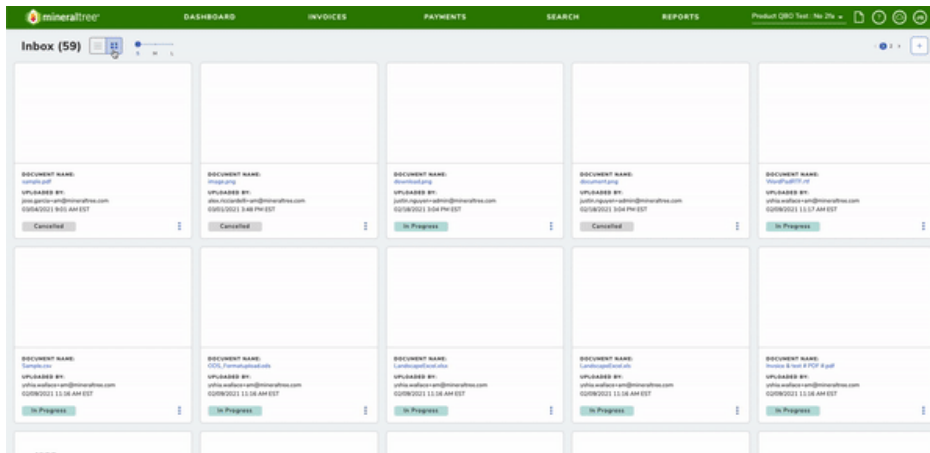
mineraltree DASHBOARD INVOICES PAYMENTS SEARCH REPORTS Product QBO Test : No 2fa

Inbox (59)

S M L

DOCUMENT NAME:
sample.pdf
UPLOADED BY:
jose.garcia+am@mineraltree.com
03/04/2021 9:01 AM EST
Cancelled

DOCUMENT NAME:
image.png
UPLOADED BY:
alex.rizzardelli+am@mineraltree.com
03/01/2021 3:48 PM EST
Cancelled

DOCUMENT NAME:
download.png
UPLOADED BY:
justin.nguyen+admin@mineraltree.com
02/18/2021 3:04 PM EST
In Progress

DOCUMENT NAME:
document.png
UPLOADED BY:
justin.nguyen+admin@mineraltree.com
02/18/2021 3:04 PM EST
Cancelled

DOCUMENT NAME:
WordPadRTF.rtf
UPLOADED BY:
yshia.wallace+am@mineraltree.com
02/09/2021 11:17 AM EST
In Progress

DOCUMENT NAME:
Sample.csv
UPLOADED BY:
yshia.wallace+am@mineraltree.com
02/09/2021 11:16 AM EST
In Progress

DOCUMENT NAME:
ODS_FormatUpload.ods
UPLOADED BY:
yshia.wallace+am@mineraltree.com
02/09/2021 11:16 AM EST
In Progress

DOCUMENT NAME:
LandscapeExcel.xlsx
UPLOADED BY:
yshia.wallace+am@mineraltree.com
02/09/2021 11:16 AM EST
In Progress

DOCUMENT NAME:
LandscapeExcel.xls
UPLOADED BY:
yshia.wallace+am@mineraltree.com
02/09/2021 11:16 AM EST
In Progress

DOCUMENT NAME:
Invoice & test # PDF #.pdf
UPLOADED BY:
yshia.wallace+am@mineraltree.com
02/09/2021 11:16 AM EST
In Progress